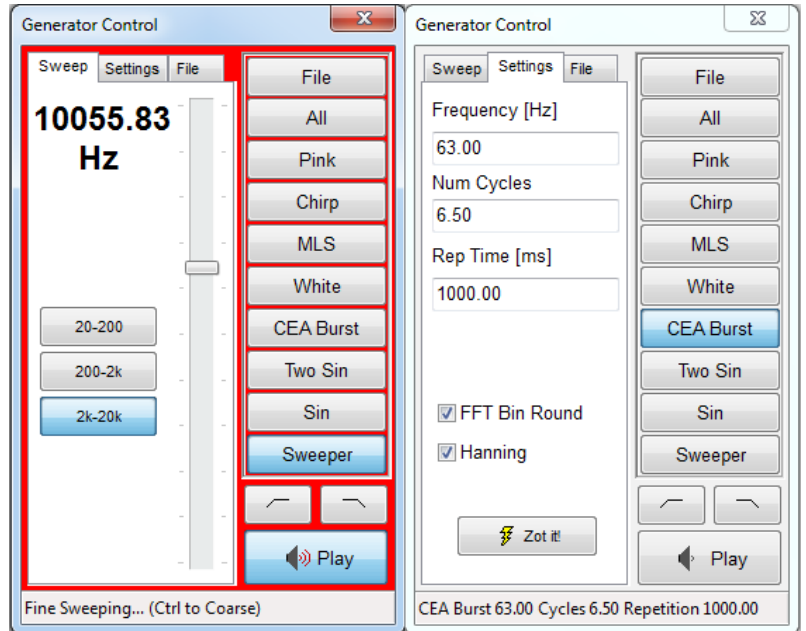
Generator Control

Sweep | Settings | File

10055.83 Hz

20-200
200-2k
2k-20k

File
All
Pink
Chirp
MLS
White
CEA Burst
Two Sin
Sin
Sweeper

Play

Fine Sweeping... (Ctrl to Coarse)

Generator Control

Sweep | Settings | File

Frequency [Hz]
63.00
Num Cycles
6.50
Rep Time [ms]
1000.00

FFT Bin Round
Hanning

Zot it!

File
All
Pink
Chirp
MLS
White
CEA Burst
Two Sin
Sin
Sweeper

Play

CEA Burst 63.00 Cycles 6.50 Repetition 1000.00